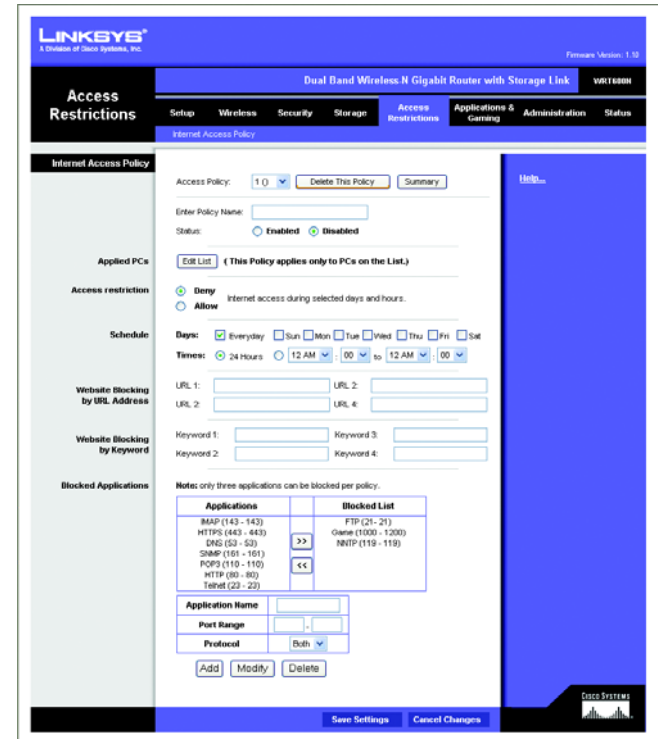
LINKSYS®
A Division of Cisco Systems, Inc.

Firmware Version: 1.10

Access Restrictions

Dual Band Wireless-N Gigabit Router with Storage Link

WRT600N

Setup | Wireless | Security | Storage | Access Restrictions | Applications & Gaming | Administration | Status

Internet Access Policy

Internet Access Policy

Access Policy: 1 () Delete This Policy Summary

Help...

Enter Policy Name:

Status: Enabled Disabled

Applied PCs Edit List ( This Policy applies only to PCs on the List.)

Access restriction Deny Allow Internet access during selected days and hours.

Schedule Days: Everyday Sun Mon Tue Wed Thu Fri Sat

Times: 24 Hours 12 AM : 00 to 12 AM : 00

Website Blocking by URL Address URL 1: URL 2: URL 3: URL 4:

Website Blocking by Keyword Keyword 1: Keyword 2: Keyword 3: Keyword 4:

Blocked Applications Note: only three applications can be blocked per policy.

| Applications | | Blocked List |
|---|---|---|
| IMAP (143 - 143) HTTPS (443 - 443) DNS (53 - 53) SNMP (161 - 161) POP3 (110 - 110) HTTP (80 - 80) Telnet (23 - 23) | >> << | FTP (21- 21) Game (1000 - 1200) NNTP (119 - 119) |

| Application Name | |
|---|---|
| Port Range | - |
| Protocol | Both |

Add Modify Delete

Cisco Systems

Save Settings Cancel Changes